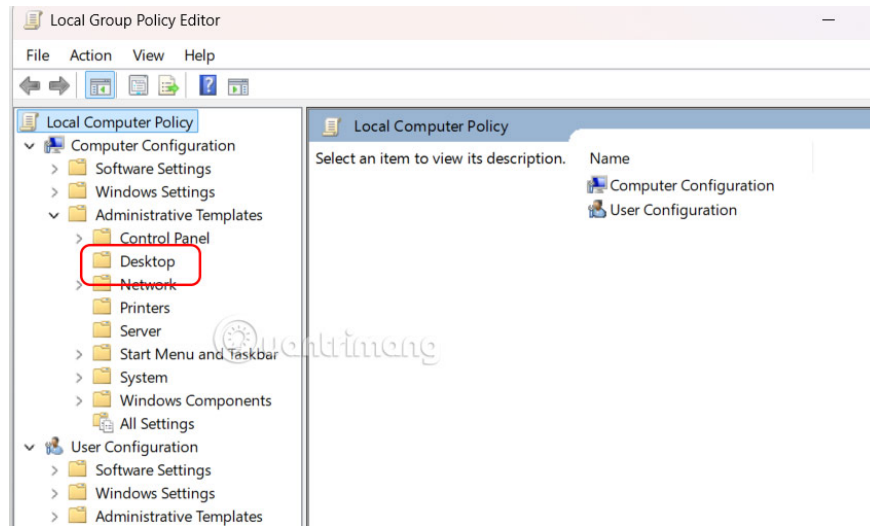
Local Group Policy Editor

File Action View Help

Local Computer Policy
Computer Configuration
Software Settings
Windows Settings
Administrative Templates
Control Panel
Desktop
Network
Printers
Server
Start Menu and Taskbar
System
Windows Components
All Settings
User Configuration
Software Settings
Windows Settings
Administrative Templates

Local Computer Policy

Select an item to view its description.

Name
Computer Configuration
User Configuration

quantrimang